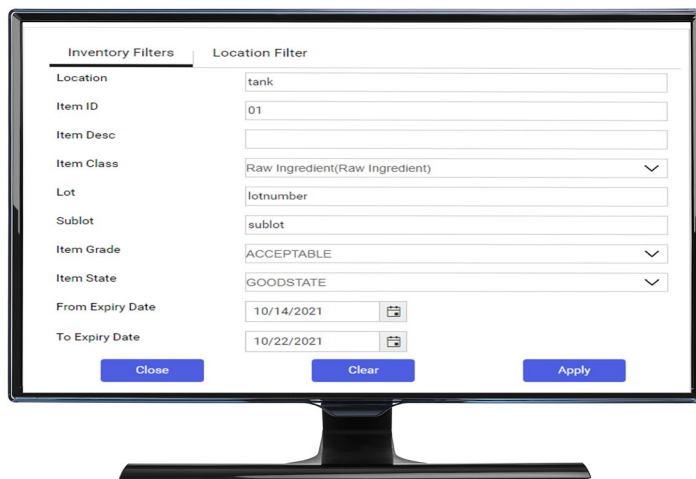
Inventory Filters | Location Filter

| | |
|---|---|
| Location | tank |
| Item ID | 01 |
| Item Desc | |
| Item Class | Raw Ingredient(Raw Ingredient) |
| Lot | lotnumber |
| Sublot | sublot |
| Item Grade | ACCEPTABLE |
| Item State | GOODSTATE |
| From Expiry Date | 10/14/2021 |
| To Expiry Date | 10/22/2021 |

Close Clear Apply